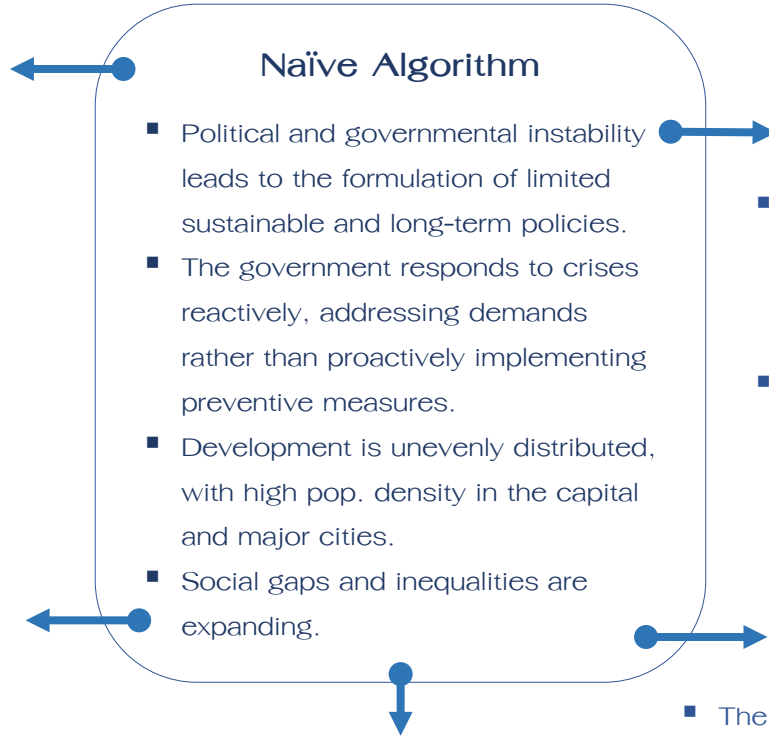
Naïve Algorithm

- Political and governmental instability leads to the formulation of limited sustainable and long-term policies.
- The government responds to crises reactively, addressing demands rather than proactively implementing preventive measures.
- Development is unevenly distributed, with high pop. density in the capital and major cities.
- Social gaps and inequalities are expanding.

- The